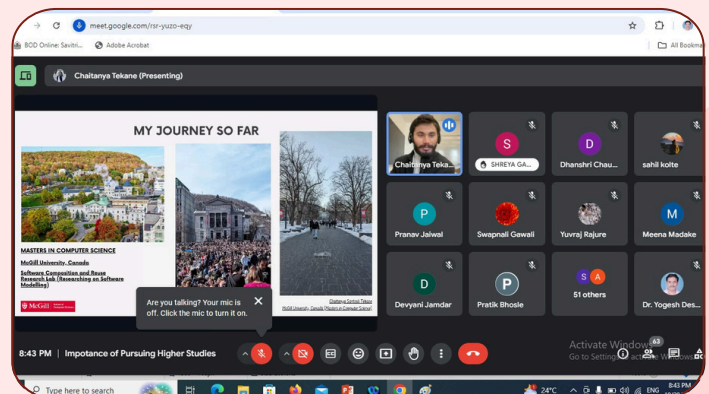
meet.google.com/rsr-yuzo-eqy

BOD Online: Savitri... Adobe Acrobat All Bookma

Chaitanya Tekane (Presenting)

MY JOURNEY SO FAR

MASTERS IN COMPUTER SCIENCE
McGill University, Canada
Software Composition and Reuse Research Lab (Researching on Software Modelling)

McGill

Chaitanya Santosh Tekane
McGill University, Canada (Masters in Computer Science)

Chaitanya Teka...
SHREYA GA...
Dhanshri Chau...
sahil kolte
Pranav Jaiwal
Swapnali Gawali
Yuvraj Rajure
Meena Madake
Devyani Jamdar
Pratik Bhosle
51 others
Dr. Yogesh Des...

Are you talking? Your mic is off. Click the mic to turn it on.

8:43 PM | Impotance of Pursuing Higher Studies

Activate Windows
Go to Settings to activate Windows.

63

Type here to search

24°C ENG 8:43 PM